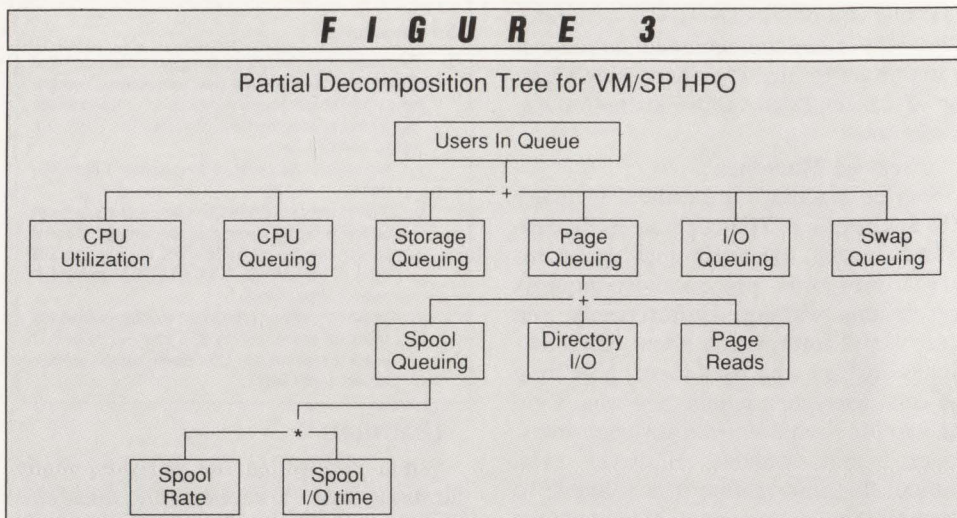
F I G U R E 3

Partial Decomposition Tree for VM/SP HPO

Users In Queue

+

CPU Utilization

CPU Queuing

Storage Queuing

Page Queuing

I/O Queuing

Swap Queuing

+

Spool Queuing

Directory I/O

Page Reads

*

Spool Rate

Spool I/O time